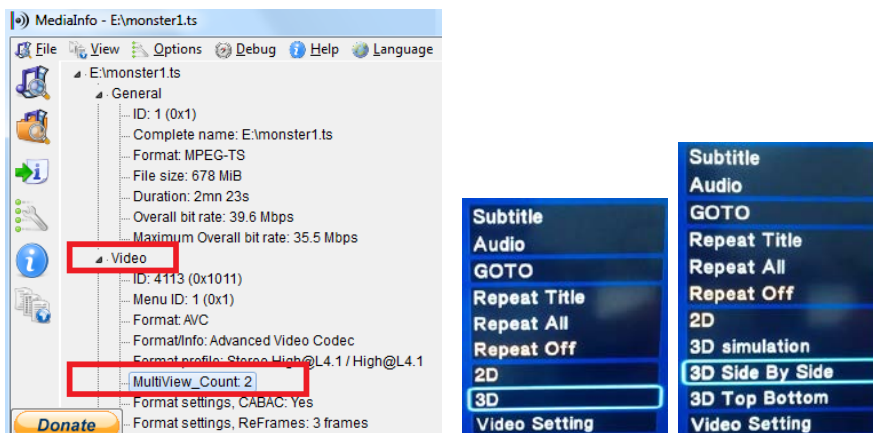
MediaInfo - E:\monster1.ts

File View Options Debug Help Language

E:\monster1.ts
General
ID: 1 (0x1)
Complete name: E:\monster1.ts
Format: MPEG-TS
File size: 678 MiB
Duration: 2mn 23s
Overall bit rate: 39.6 Mbps
Maximum Overall bit rate: 35.5 Mbps
Video
ID: 4113 (0x1011)
Menu ID: 1 (0x1)
Format: AVC
Format/Info: Advanced Video Codec
Format profile: Stereo High@L4.1 / High@L4.1
MultiView_Count: 2
Format settings, CABAC: Yes
Format settings, ReFrames: 3 frames

Donate

Subtitle
Audio
GOTO
Repeat Title
Repeat All
Repeat Off
2D
3D
Video Setting

Subtitle
Audio
GOTO
Repeat Title
Repeat All
Repeat Off
2D
3D simulation
3D Side By Side
3D Top Bottom
Video Setting